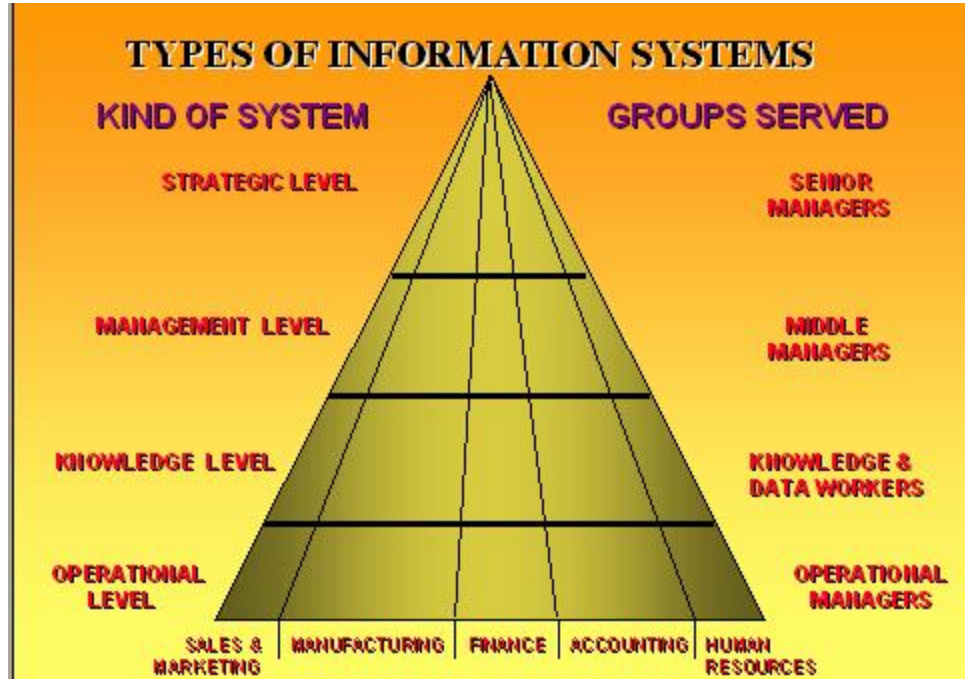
TYPES OF INFORMATION SYSTEMS

KIND OF SYSTEM

GROUPS SERVED

STRATEGIC LEVEL

SENIOR MANAGERS

MANAGEMENT LEVEL

MIDDLE MANAGERS

KNOWLEDGE LEVEL

KNOWLEDGE & DATA WORKERS

OPERATIONAL LEVEL

OPERATIONAL MANAGERS

SALES & MARKETING

MANUFACTURING

FINANCE

ACCOUNTING

HUMAN RESOURCES